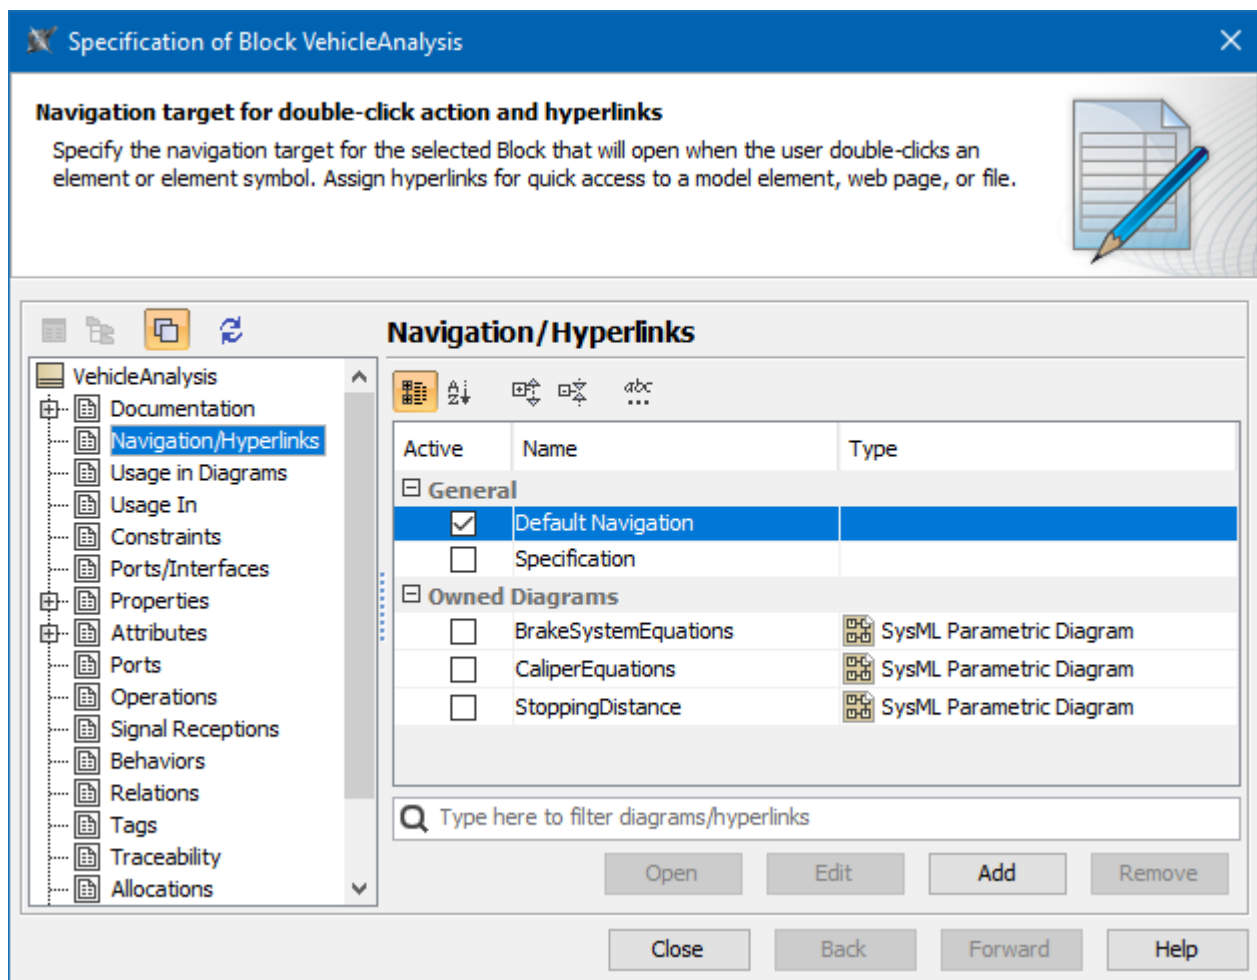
Specification of Block VehicleAnalysis

Navigation target for double-click action and hyperlinks

Specify the navigation target for the selected Block that will open when the user double-clicks an element or element symbol. Assign hyperlinks for quick access to a model element, web page, or file.

VehicleAnalysis
Documentation
Navigation/Hyperlinks
Usage in Diagrams
Usage In
Constraints
Ports/Interfaces
Properties
Attributes
Ports
Operations
Signal Receptions
Behaviors
Relations
Tags
Traceability
Allocations

Navigation/Hyperlinks

| Active | Name | Type |
|---|---|---|
| General | | |
| ☑ | Default Navigation | |
| ☐ | Specification | |
| Owned Diagrams | | |
| ☐ | BrakeSystemEquations | SysML Parametric Diagram |
| ☐ | CaliperEquations | SysML Parametric Diagram |
| ☐ | StoppingDistance | SysML Parametric Diagram |

Type here to filter diagrams/hyperlinks

Open Edit Add Remove

Close Back Forward Help